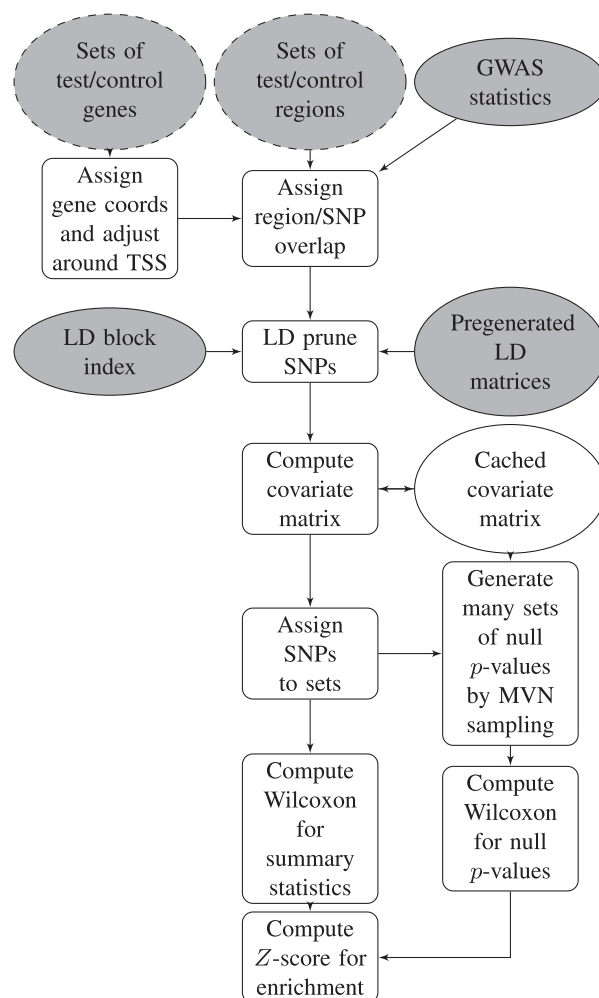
Sets of test/control genes

Sets of test/control regions

GWAS statistics

Assign gene coords and adjust around TSS

Assign region/SNP overlap

LD block index

LD prune SNPs

Pregenerated LD matrices

Compute covariate matrix

Cached covariate matrix

Assign SNPs to sets

Generate many sets of null $p$-values by MVN sampling

Compute Wilcoxon for summary statistics

Compute Wilcoxon for null $p$-values

Compute $Z$-score for enrichment